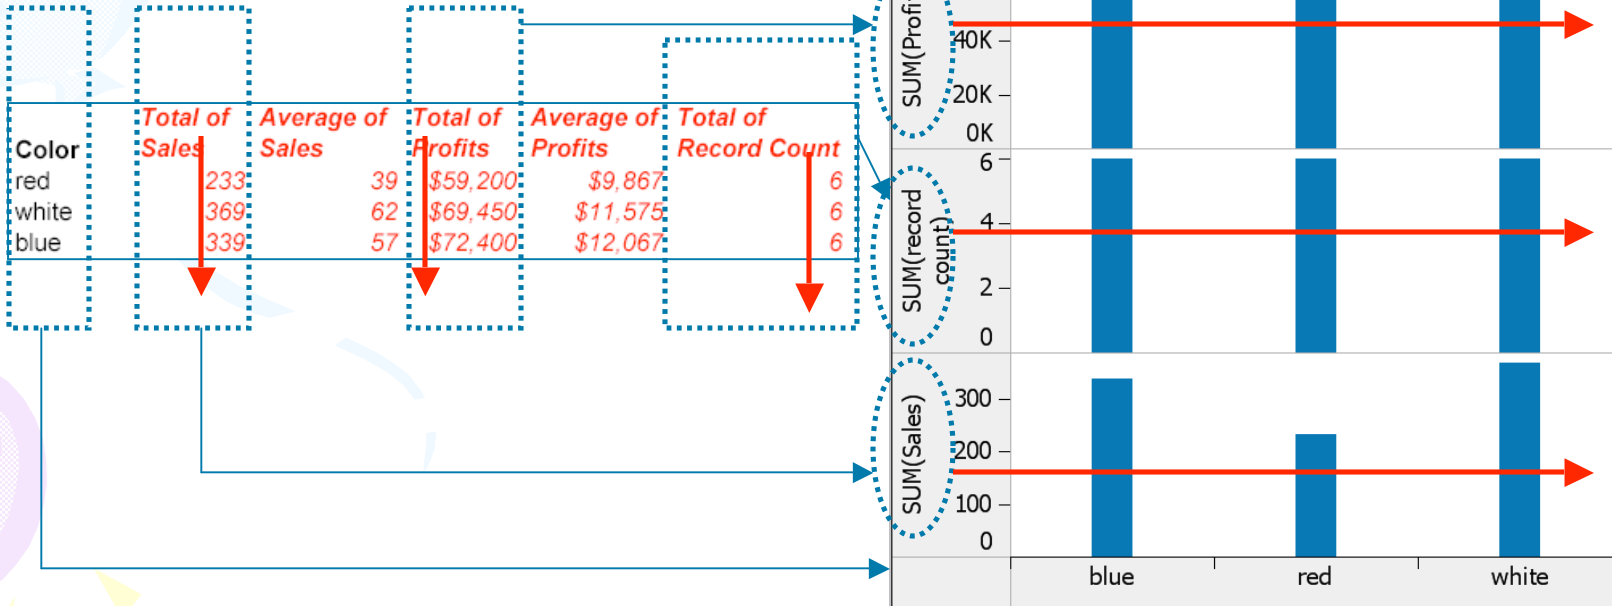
| Color | Total of Sales | Average of Sales | Total of Profits | Average of Profits | Total of Record Count |
|---|---|---|---|---|---|
| red | 233 | 39 | $59,200 | $9,867 | 6 |
| white | 369 | 62 | $69,450 | $11,575 | 6 |
| blue | 339 | 57 | $72,400 | $12,067 | 6 |

SUM(Profi
40K
20K
0K

SUM(record count)
6
4
2
0

SUM(Sales)
300
200
100
0

blue
red
white